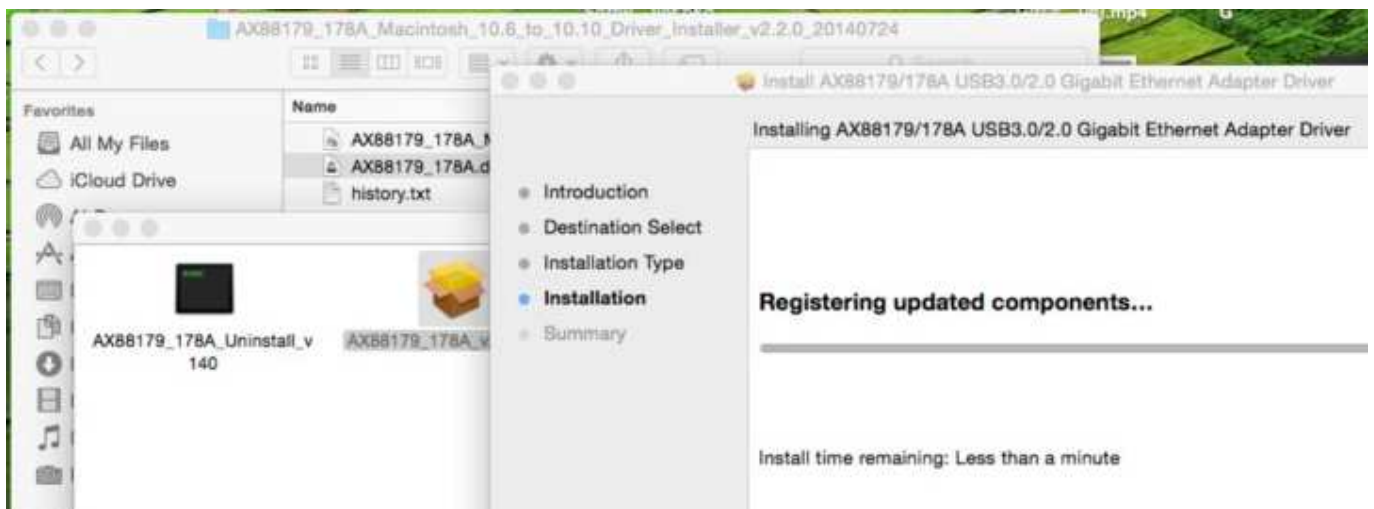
AX88179_178A_Macintosh_10.6_to_10.10_Driver_Installer_v2.2.0_20140724

Favorites

All My Files

iCloud Drive

Name

AX88179_178A_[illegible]

AX88179_178A.d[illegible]

history.txt

AX88179_178A_Uninstall_v140

AX88179_178A_v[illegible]

Install AX88179/178A USB3.0/2.0 Gigabit Ethernet Adapter Driver

Installing AX88179/178A USB3.0/2.0 Gigabit Ethernet Adapter Driver

Introduction

Destination Select

Installation Type

Installation

Summary

Registering updated components...

Install time remaining: Less than a minute